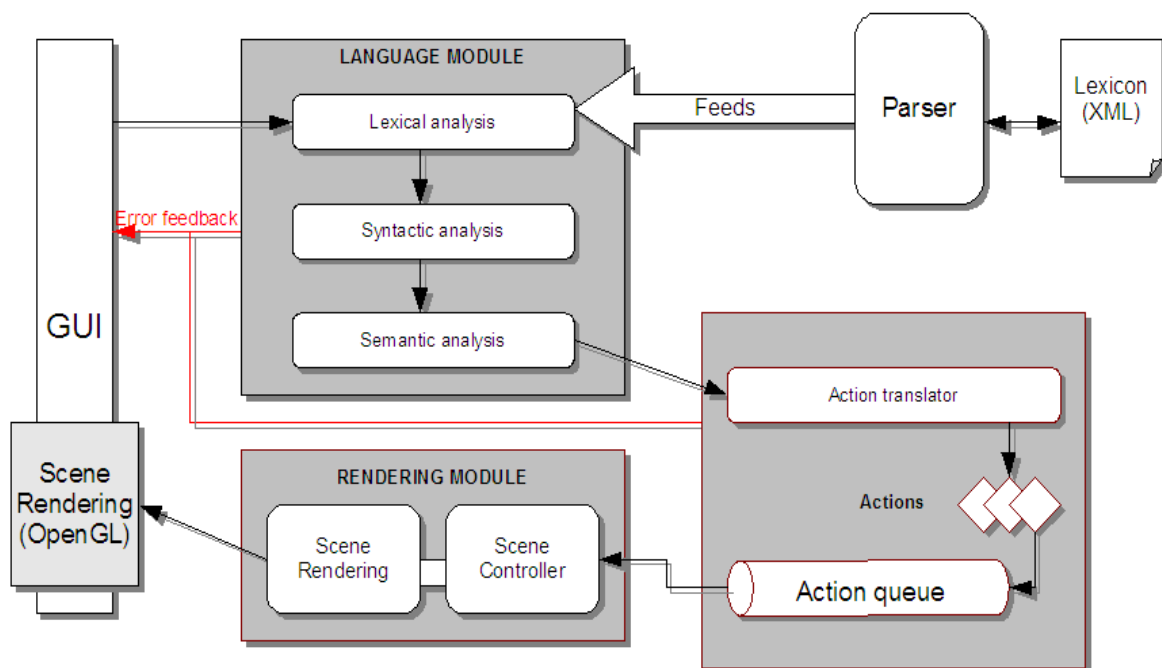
LANGUAGE MODULE

Lexical analysis

Syntactic analysis

Semantic analysis

Feeds

Parser

Lexicon (XML)

GUI

Error feedback

Scene Rendering (OpenGL)

Action translator

Actions

RENDERING MODULE

Scene Rendering

Scene Controller

Action queue